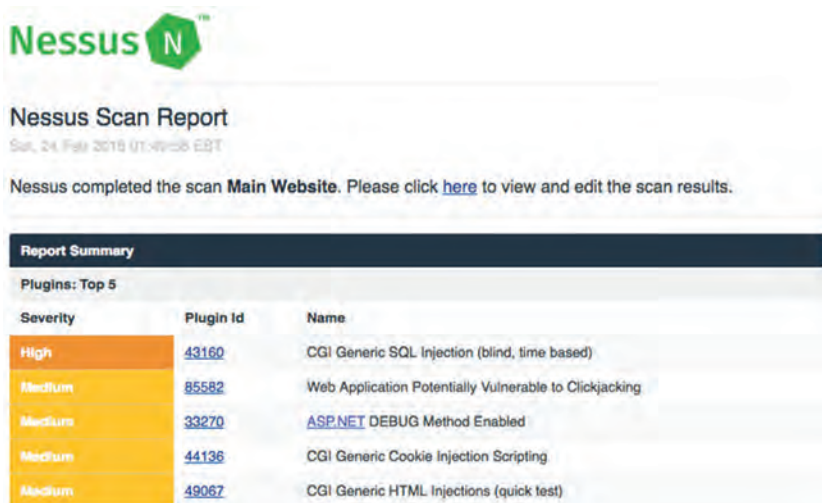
Nessus N ™

Nessus Scan Report

Sat, 24 Feb 2018 01:49:58 EST

Nessus completed the scan **Main Website**. Please click here to view and edit the scan results.

Report Summary

Plugins: Top 5

| Severity | Plugin Id | Name |
|---|---|---|
| High | 43160 | CGI Generic SQL Injection (blind, time based) |
| Medium | 85582 | Web Application Potentially Vulnerable to Clickjacking |
| Medium | 33270 | ASP.NET DEBUG Method Enabled |
| Medium | 44136 | CGI Generic Cookie Injection Scripting |
| Medium | 49067 | CGI Generic HTML Injections (quick test) |